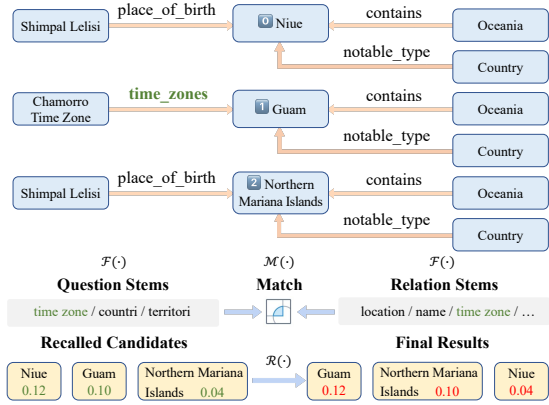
Shimpal Lelisi place_of_birth 0 Niue contains Oceania

notable_type Country

Chamorro Time Zone time_zones 1 Guam contains Oceania

notable_type Country

Shimpal Lelisi place_of_birth 2 Northern Mariana Islands contains Oceania

notable_type Country

$\mathcal{F}(\cdot)$ $\mathcal{M}(\cdot)$ $\mathcal{F}(\cdot)$

Question Stems Match Relation Stems

time zone / countri / territori location / name / time zone / ...

Recalled Candidates Final Results

Niue 0.12 Guam 0.10 Northern Mariana Islands 0.04 $\mathcal{R}(\cdot)$ Guam 0.12 Northern Mariana Islands 0.10 Niue 0.04